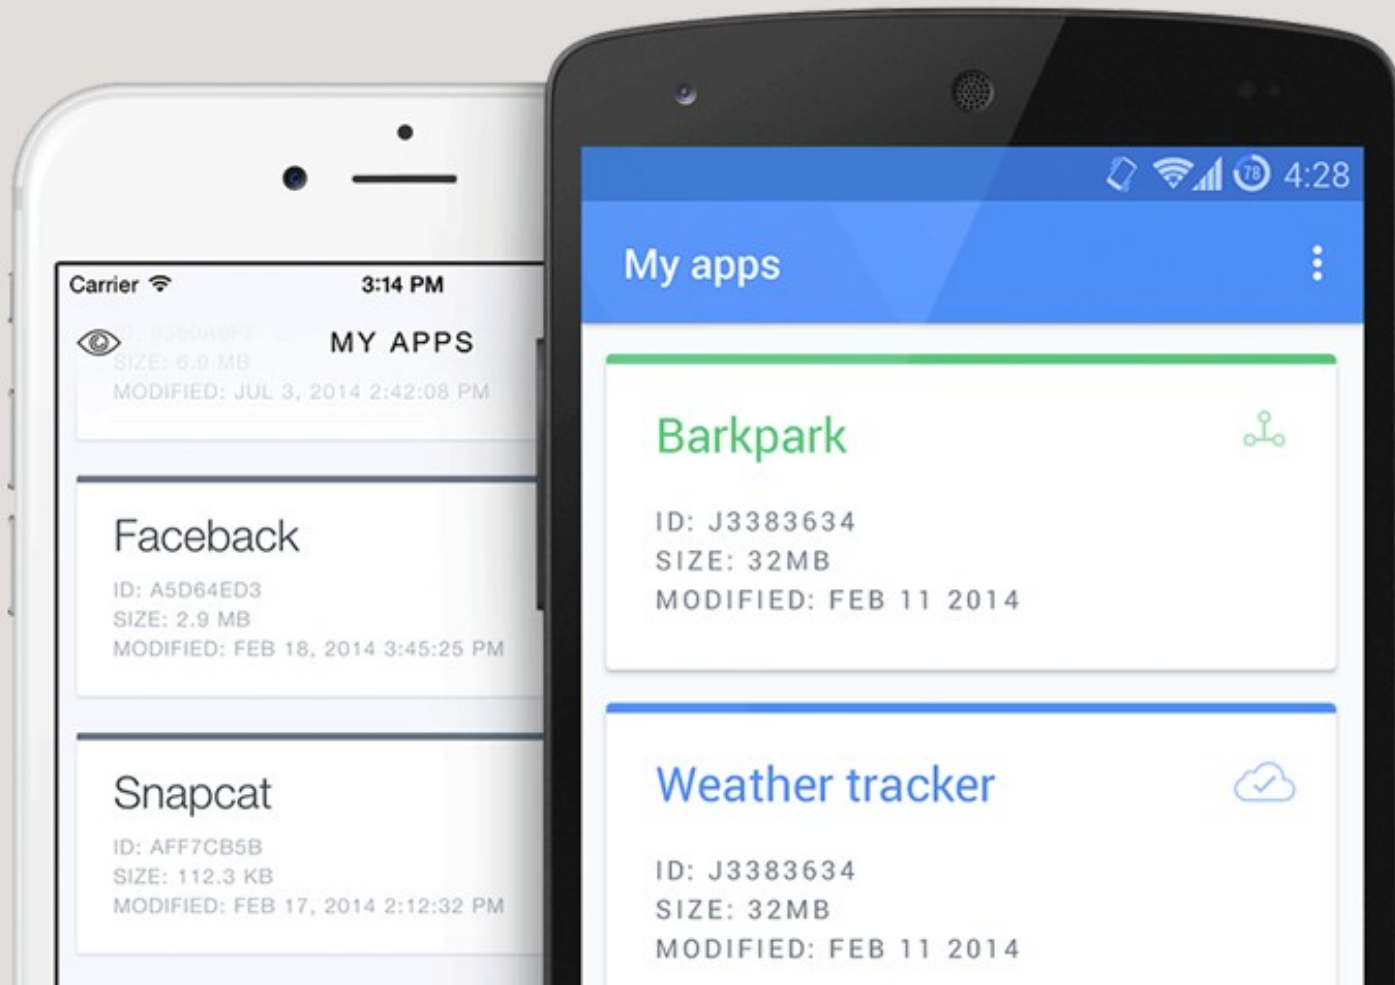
Carrier

3:14 PM

MY APPS

ID: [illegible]
SIZE: 6.9 MB
MODIFIED: JUL 3, 2014 2:42:08 PM

Faceback
ID: A5D64ED3
SIZE: 2.9 MB
MODIFIED: FEB 18, 2014 3:45:25 PM

Snapcat
ID: AFF7CB5B
SIZE: 112.3 KB
MODIFIED: FEB 17, 2014 2:12:32 PM

78 4:28

My apps

Barkpark
ID: J3383634
SIZE: 32MB
MODIFIED: FEB 11 2014

Weather tracker
ID: J3383634
SIZE: 32MB
MODIFIED: FEB 11 2014